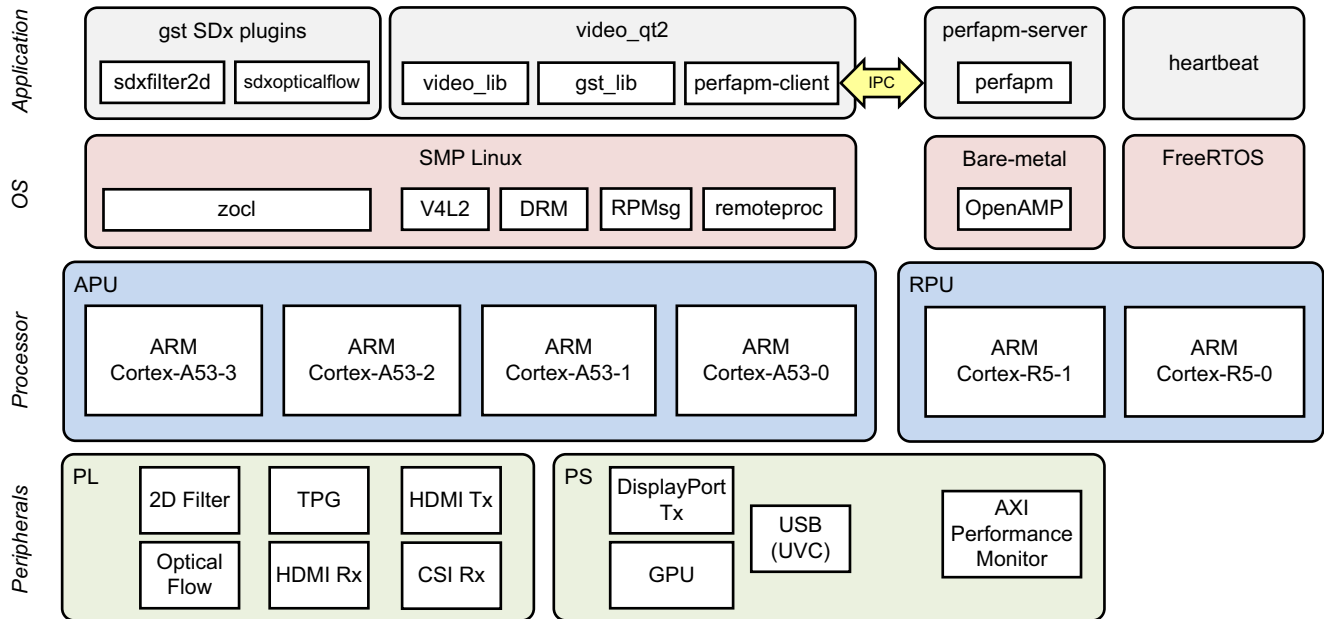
Application

gst SDx plugins
sdxfilter2d
sdxopticalflow

video_qt2
video_lib
gst_lib
perfapm-client

IPC

perfapm-server
perfapm

heartbeat

OS

SMP Linux
zocl
V4L2
DRM
RPMsg
remoteproc

Bare-metal
OpenAMP

FreeRTOS

Processor

APU
ARM Cortex-A53-3
ARM Cortex-A53-2
ARM Cortex-A53-1
ARM Cortex-A53-0

RPU
ARM Cortex-R5-1
ARM Cortex-R5-0

Peripherals

PL
2D Filter
TPG
HDMI Tx
Optical Flow
HDMI Rx
CSI Rx

PS
DisplayPort Tx
GPU
USB (UVC)
AXI Performance Monitor